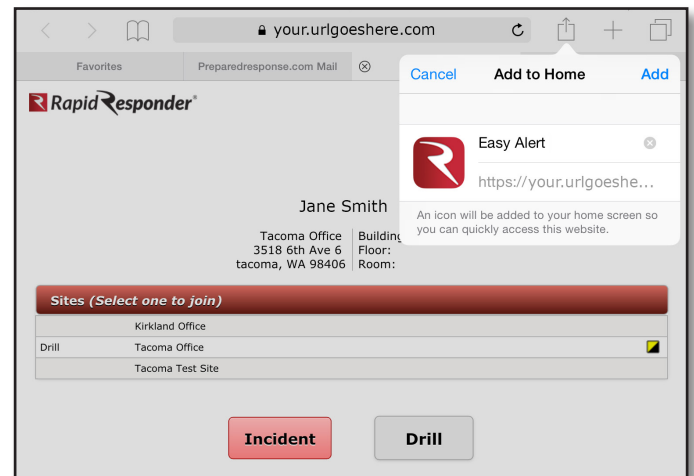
your.urlgoeshere.com

Favorites | Preparedresponse.com Mail

Cancel Add to Home Add

Easy Alert

https://your.urlgoeshe...

An icon will be added to your home screen so you can quickly access this website.

Rapid Responder®

Jane Smith

Tacoma Office
3518 6th Ave 6
tacoma, WA 98406

Building
Floor:
Room:

Sites (Select one to join)

| | |
|---|---|
| | Kirkland Office |
| Drill | Tacoma Office |
| | Tacoma Test Site |

Incident

Drill